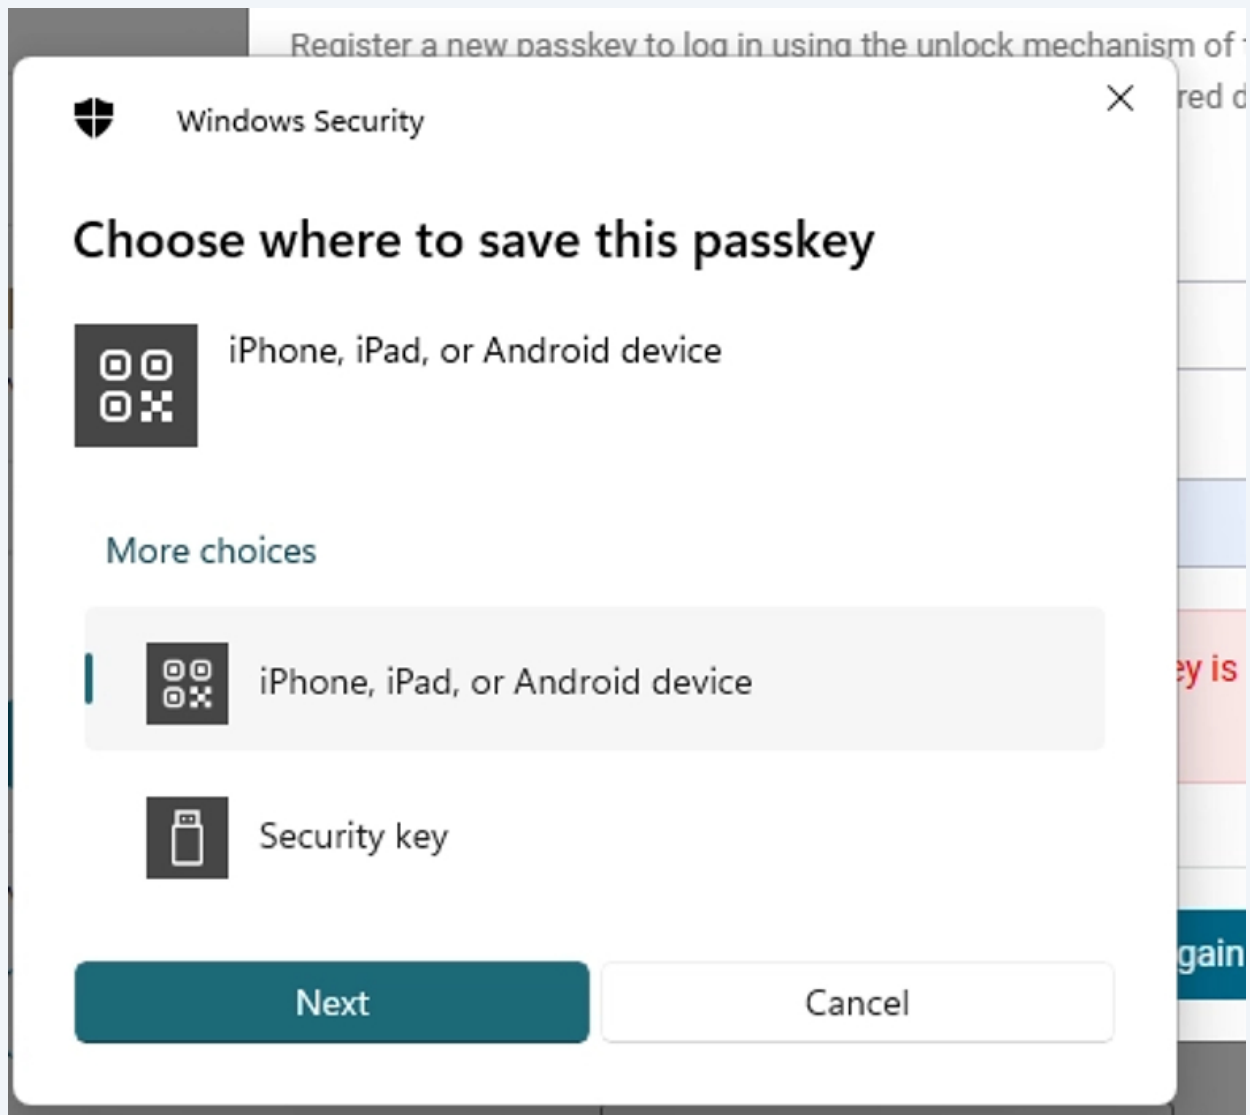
Register a new passkey to log in using the unlock mechanism of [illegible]

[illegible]red d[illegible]

Windows Security

Choose where to save this passkey

iPhone, iPad, or Android device

More choices

iPhone, iPad, or Android device

Security key

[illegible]y is

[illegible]gain

Next

Cancel